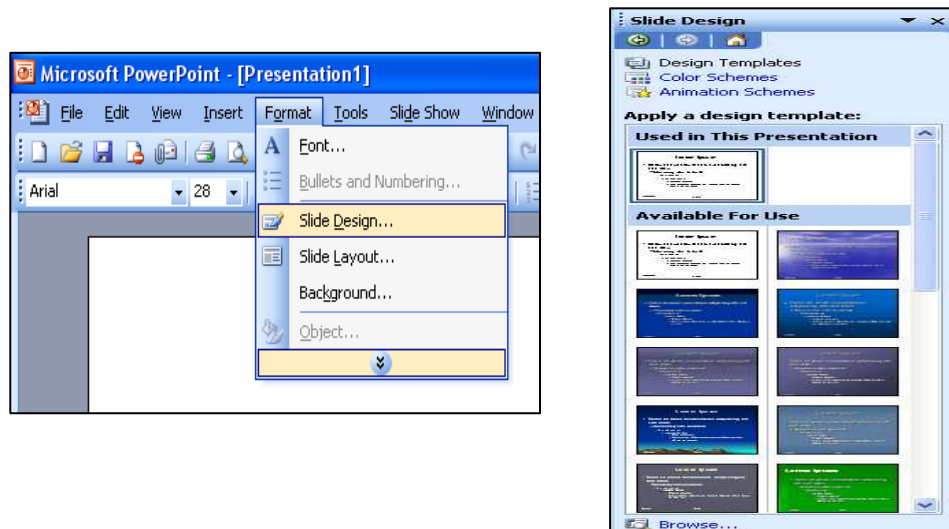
Microsoft PowerPoint - [Presentation1]

File Edit View Insert Format Tools Slide Show Window

Arial 28

Font...
Bullets and Numbering...
Slide Design...
Slide Layout...
Background...
Object...

Slide Design

Design Templates
Color Schemes
Animation Schemes

Apply a design template:

Used in This Presentation

Available For Use

Browse...